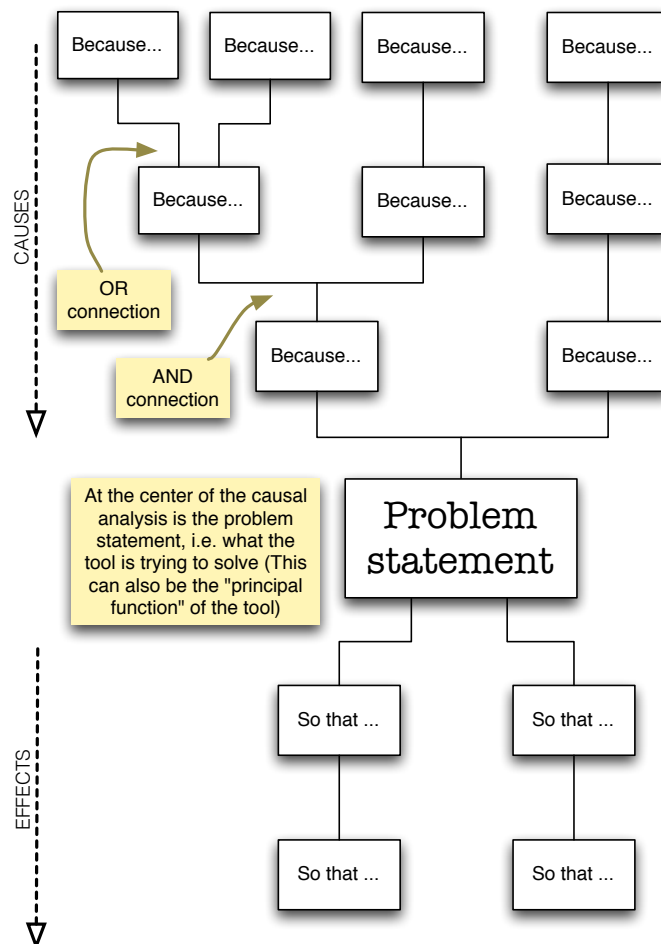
CAUSES

Because...

Because...

Because...

Because...

Because...

Because...

Because...

OR connection

AND connection

Because...

Because...

At the center of the causal analysis is the problem statement, i.e. what the tool is trying to solve (This can also be the "principal function" of the tool)

Problem statement

EFFECTS

So that ...

So that ...

So that ...

So that ...